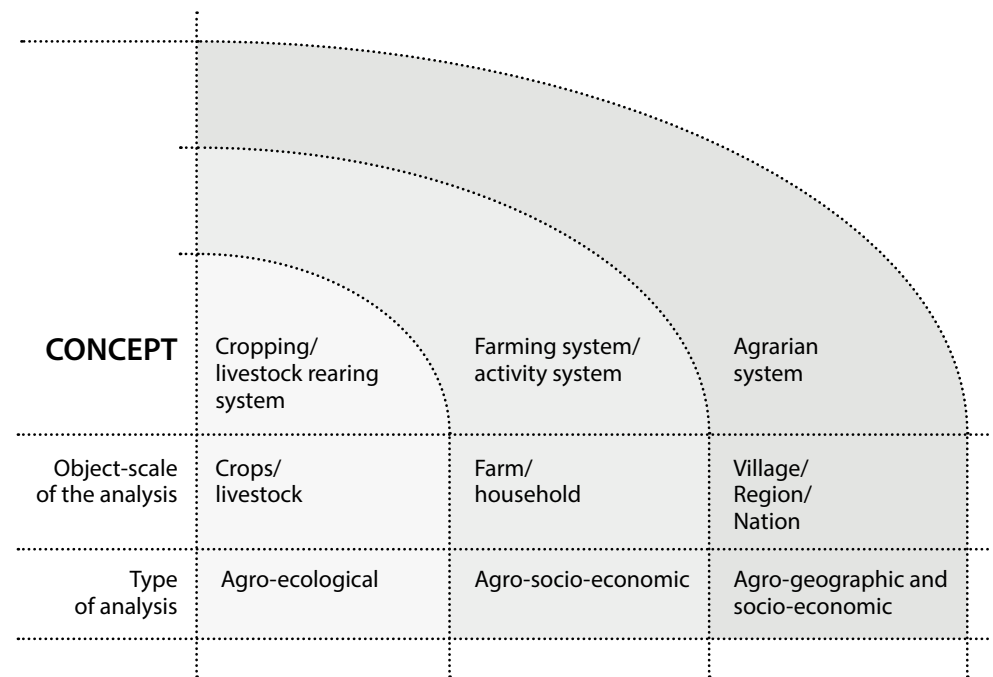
| | | | |
|---|---|---|---|
| **CONCEPT** | Cropping/ livestock rearing system | Farming system/ activity system | Agrarian system |
| Object-scale of the analysis | Crops/ livestock | Farm/ household | Village/ Region/ Nation |
| Type of analysis | Agro-ecological | Agro-socio-economic | Agro-geographic and socio-economic |